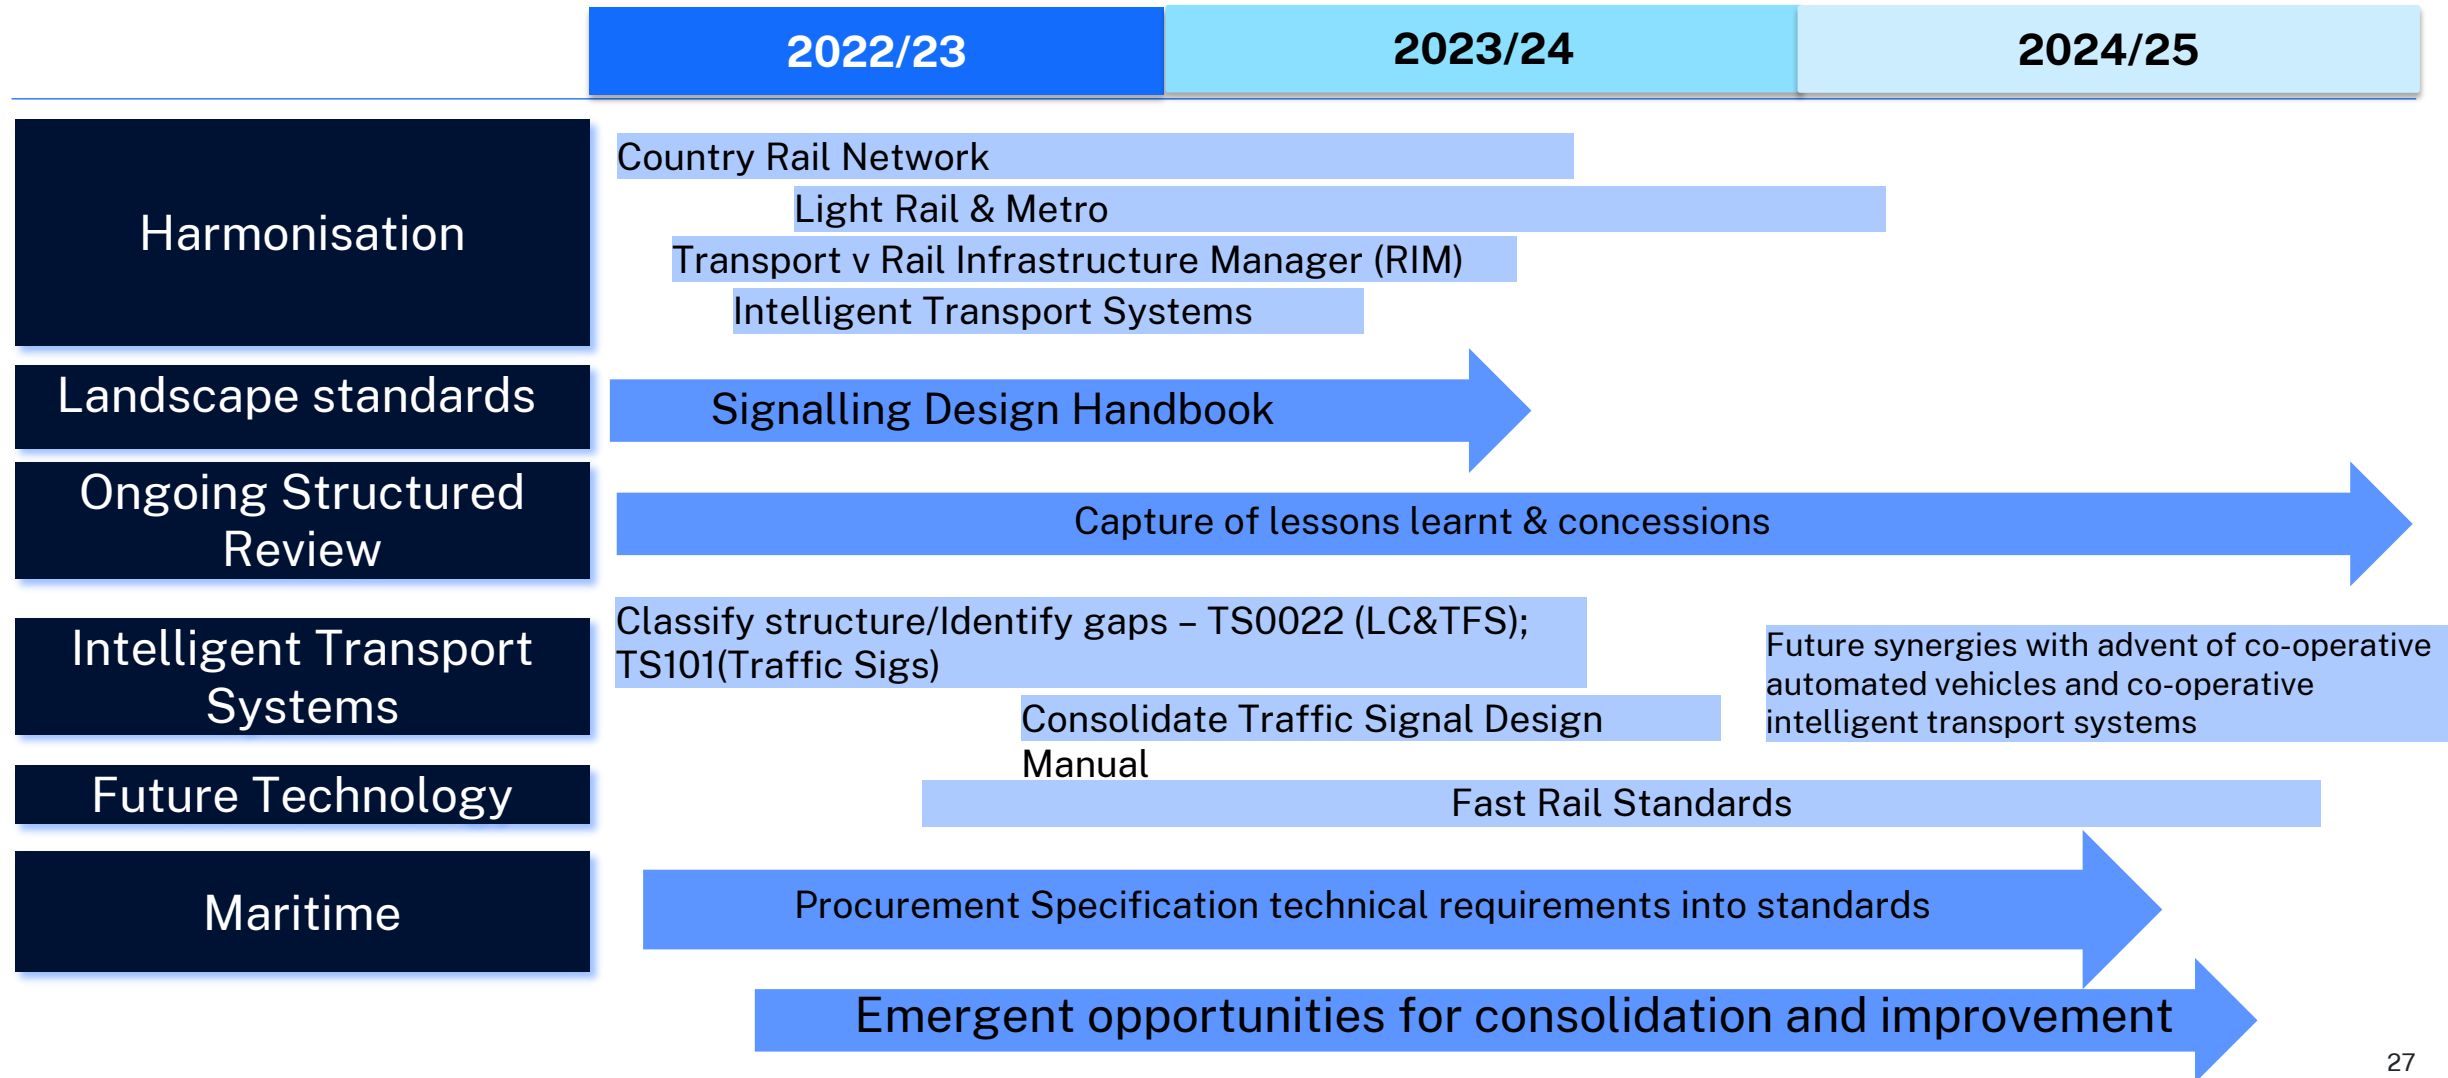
2022/23
2023/24
2024/25

Harmonisation

Country Rail Network
Light Rail & Metro
Transport v Rail Infrastructure Manager (RIM)
Intelligent Transport Systems

Landscape standards

Signalling Design Handbook

Ongoing Structured Review

Capture of lessons learnt & concessions

Intelligent Transport Systems

Classify structure/Identify gaps – TS0022 (LC&TFS); TS101(Traffic Sigs)

Consolidate Traffic Signal Design Manual

Future synergies with advent of co-operative automated vehicles and co-operative intelligent transport systems

Future Technology

Fast Rail Standards

Maritime

Procurement Specification technical requirements into standards

Emergent opportunities for consolidation and improvement

27